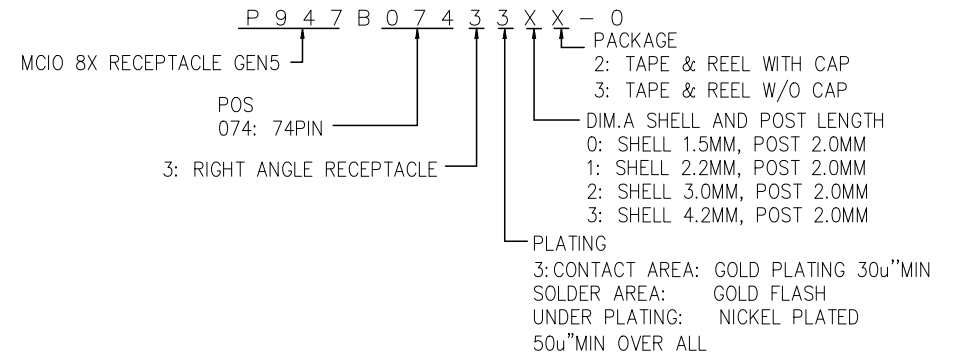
P 9 4 7 B 0 7 4 3 3 X X – 0

MCIO 8X RECEPTACLE GEN5

POS
074: 74PIN

3: RIGHT ANGLE RECEPTACLE

PACKAGE
2: TAPE & REEL WITH CAP
3: TAPE & REEL W/O CAP

DIM.A SHELL AND POST LENGTH
0: SHELL 1.5MM, POST 2.0MM
1: SHELL 2.2MM, POST 2.0MM
2: SHELL 3.0MM, POST 2.0MM
3: SHELL 4.2MM, POST 2.0MM

PLATING
3:CONTACT AREA: GOLD PLATING 30u"MIN
SOLDER AREA: GOLD FLASH
UNDER PLATING: NICKEL PLATED
50u"MIN OVER ALL